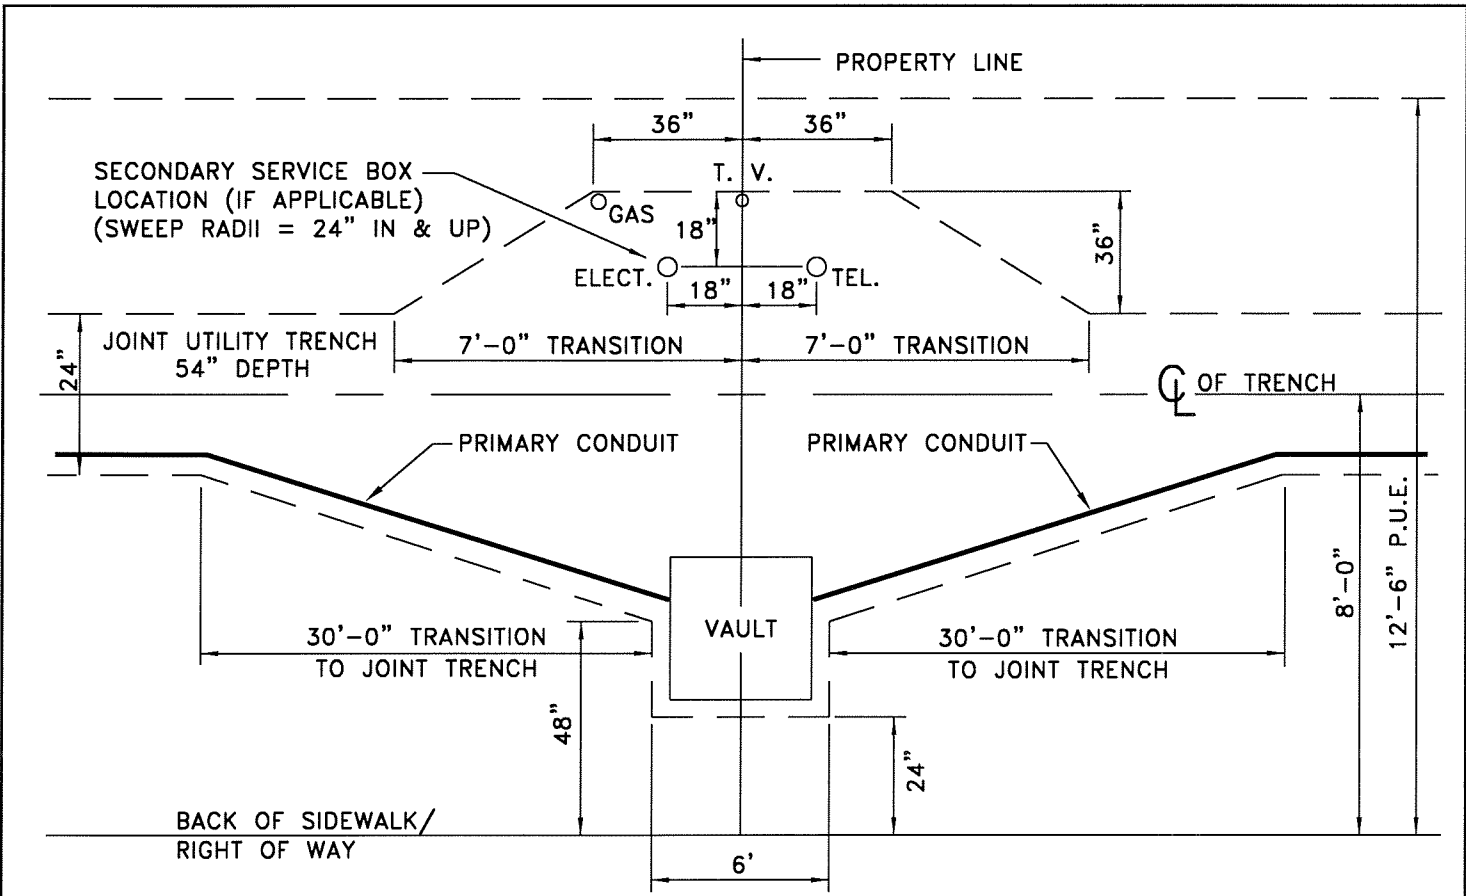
PROPERTY LINE

36"

36"

SECONDARY SERVICE BOX LOCATION (IF APPLICABLE) (SWEEP RADII = 24" IN & UP)

T. V.

GAS

18"

36"

ELECT.

TEL.

18"

18"

24"

JOINT UTILITY TRENCH 54" DEPTH

7'–0" TRANSITION

7'–0" TRANSITION

℄ OF TRENCH

PRIMARY CONDUIT

PRIMARY CONDUIT

VAULT

30'–0" TRANSITION TO JOINT TRENCH

30'–0" TRANSITION TO JOINT TRENCH

8'–0"

12'–6" P.U.E.

48"

24"

BACK OF SIDEWALK/ RIGHT OF WAY

6'